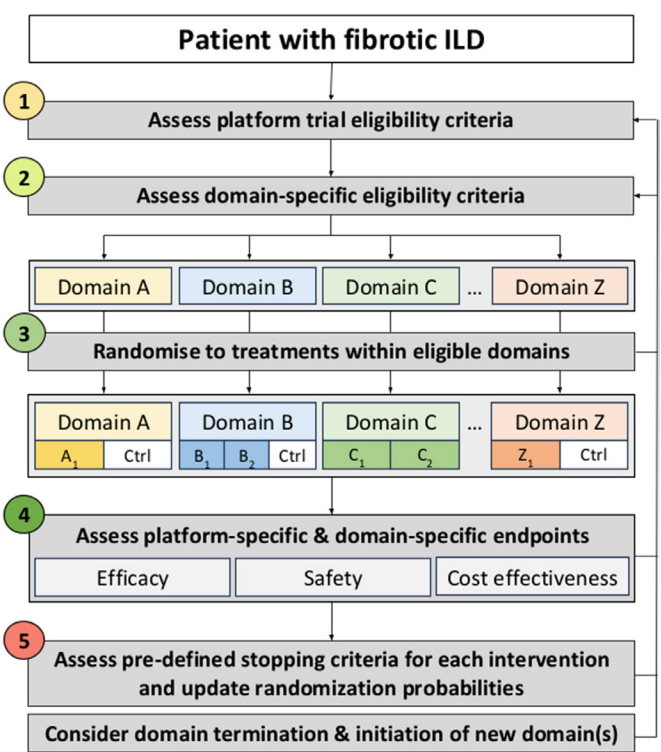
Patient with fibrotic ILD

1
Assess platform trial eligibility criteria

2
Assess domain-specific eligibility criteria

Domain A
Domain B
Domain C
...
Domain Z

3
Randomise to treatments within eligible domains

Domain A
$A_1$
Ctrl
Domain B
$B_1$
$B_2$
Ctrl
Domain C
$C_1$
$C_2$
...
Domain Z
$Z_1$
Ctrl

4
Assess platform-specific & domain-specific endpoints

Efficacy
Safety
Cost effectiveness

5
Assess pre-defined stopping criteria for each intervention and update randomization probabilities

Consider domain termination & initiation of new domain(s)